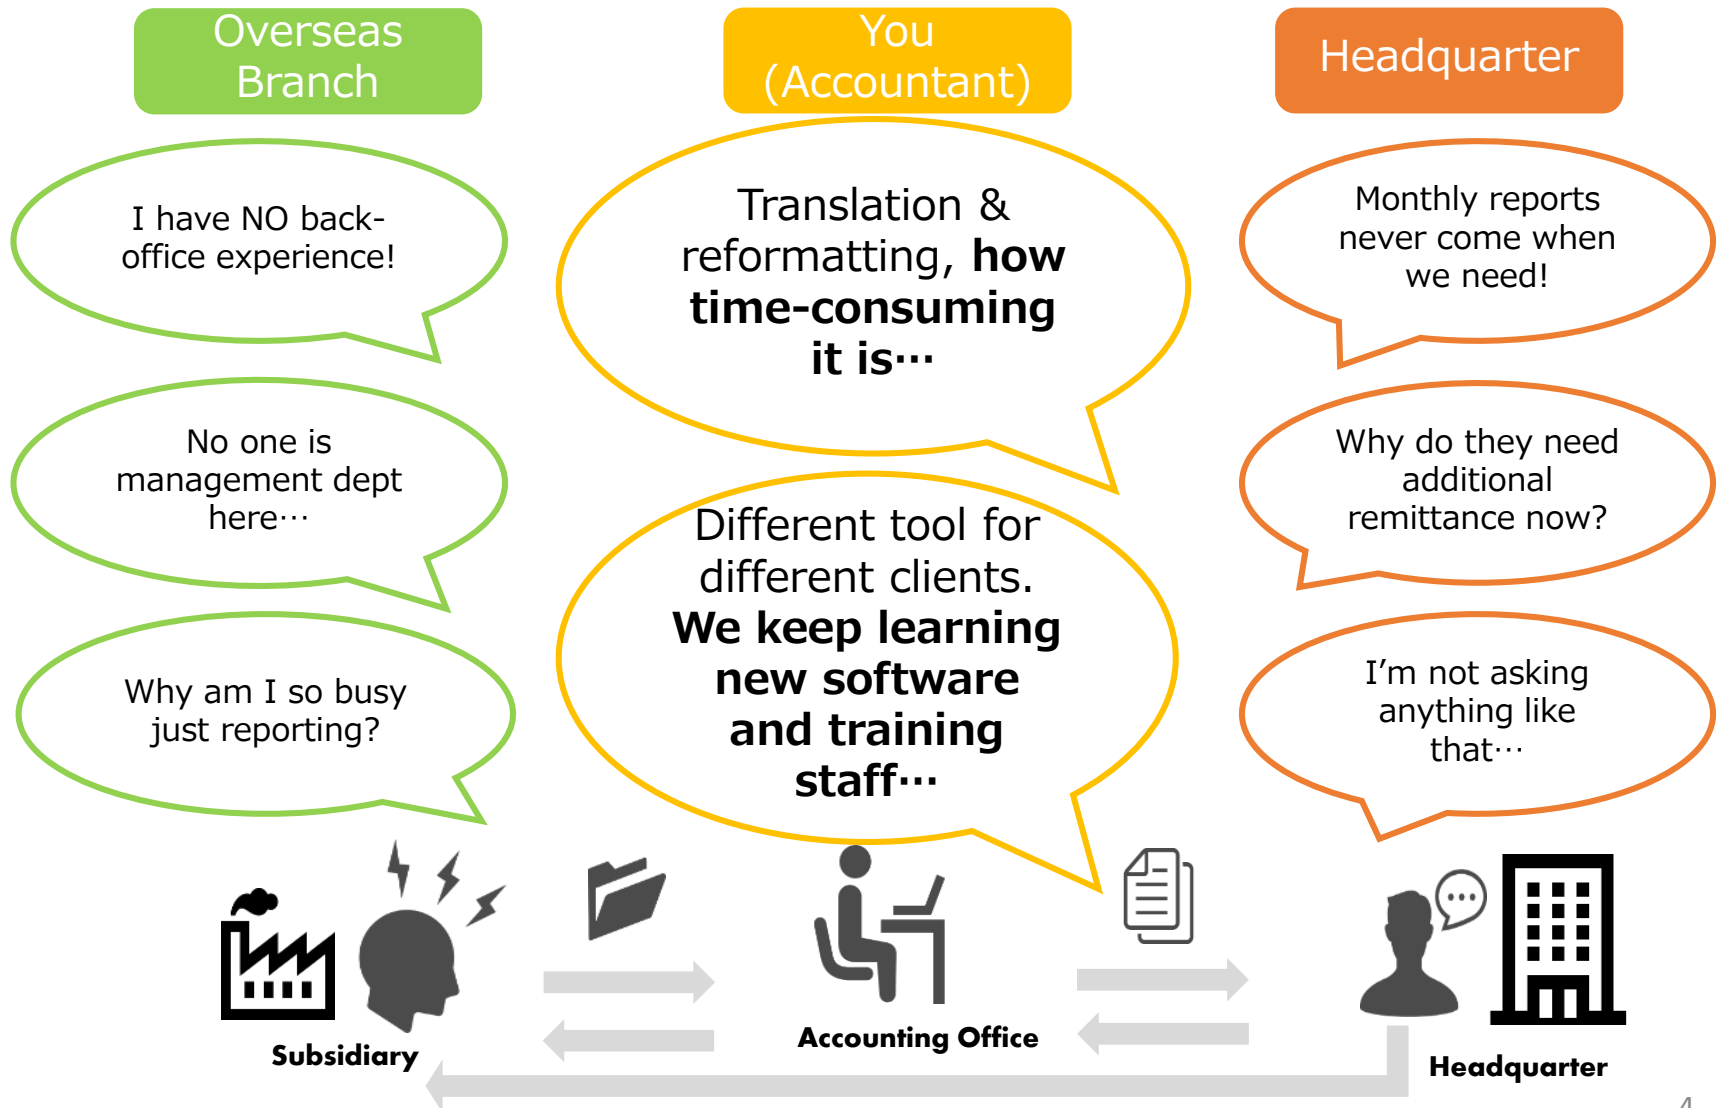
Overseas Branch

You (Accountant)

Headquarter

I have NO back-office experience!

No one is management dept here…

Why am I so busy just reporting?

Translation & reformatting, **how time-consuming it is…**

Different tool for different clients. **We keep learning new software and training staff…**

Monthly reports never come when we need!

Why do they need additional remittance now?

I'm not asking anything like that…

Subsidiary

Accounting Office

Headquarter

4